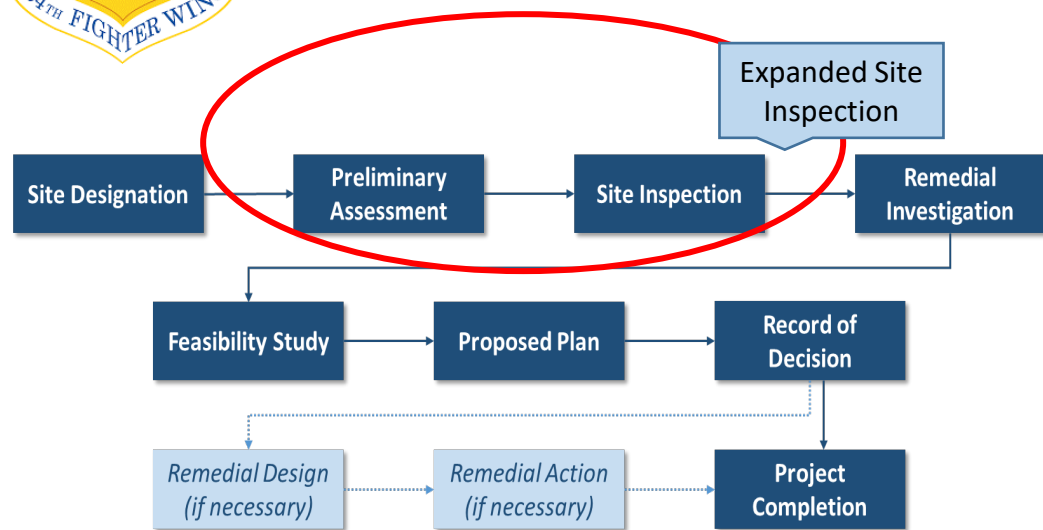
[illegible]TH FIGHTER WIN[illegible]

Expanded Site Inspection

Site Designation

Preliminary Assessment

Site Inspection

Remedial Investigation

Feasibility Study

Proposed Plan

Record of Decision

Remedial Design (if necessary)

Remedial Action (if necessary)

Project Completion